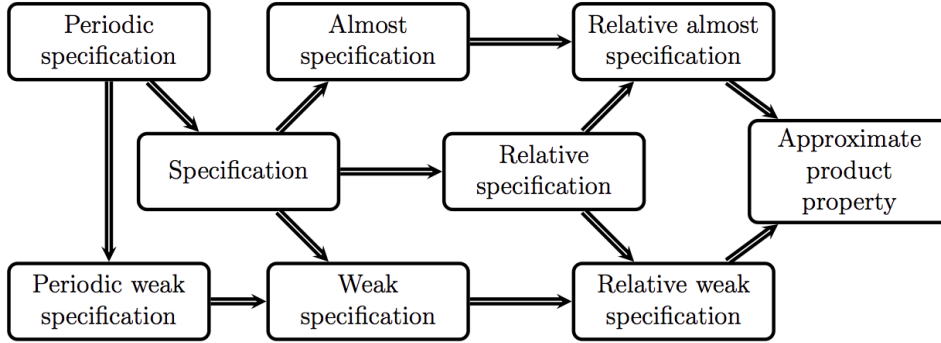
Periodic specification

Almost specification

Relative almost specification

Specification

Relative specification

Approximate product property

Periodic weak specification

Weak specification

Relative weak specification